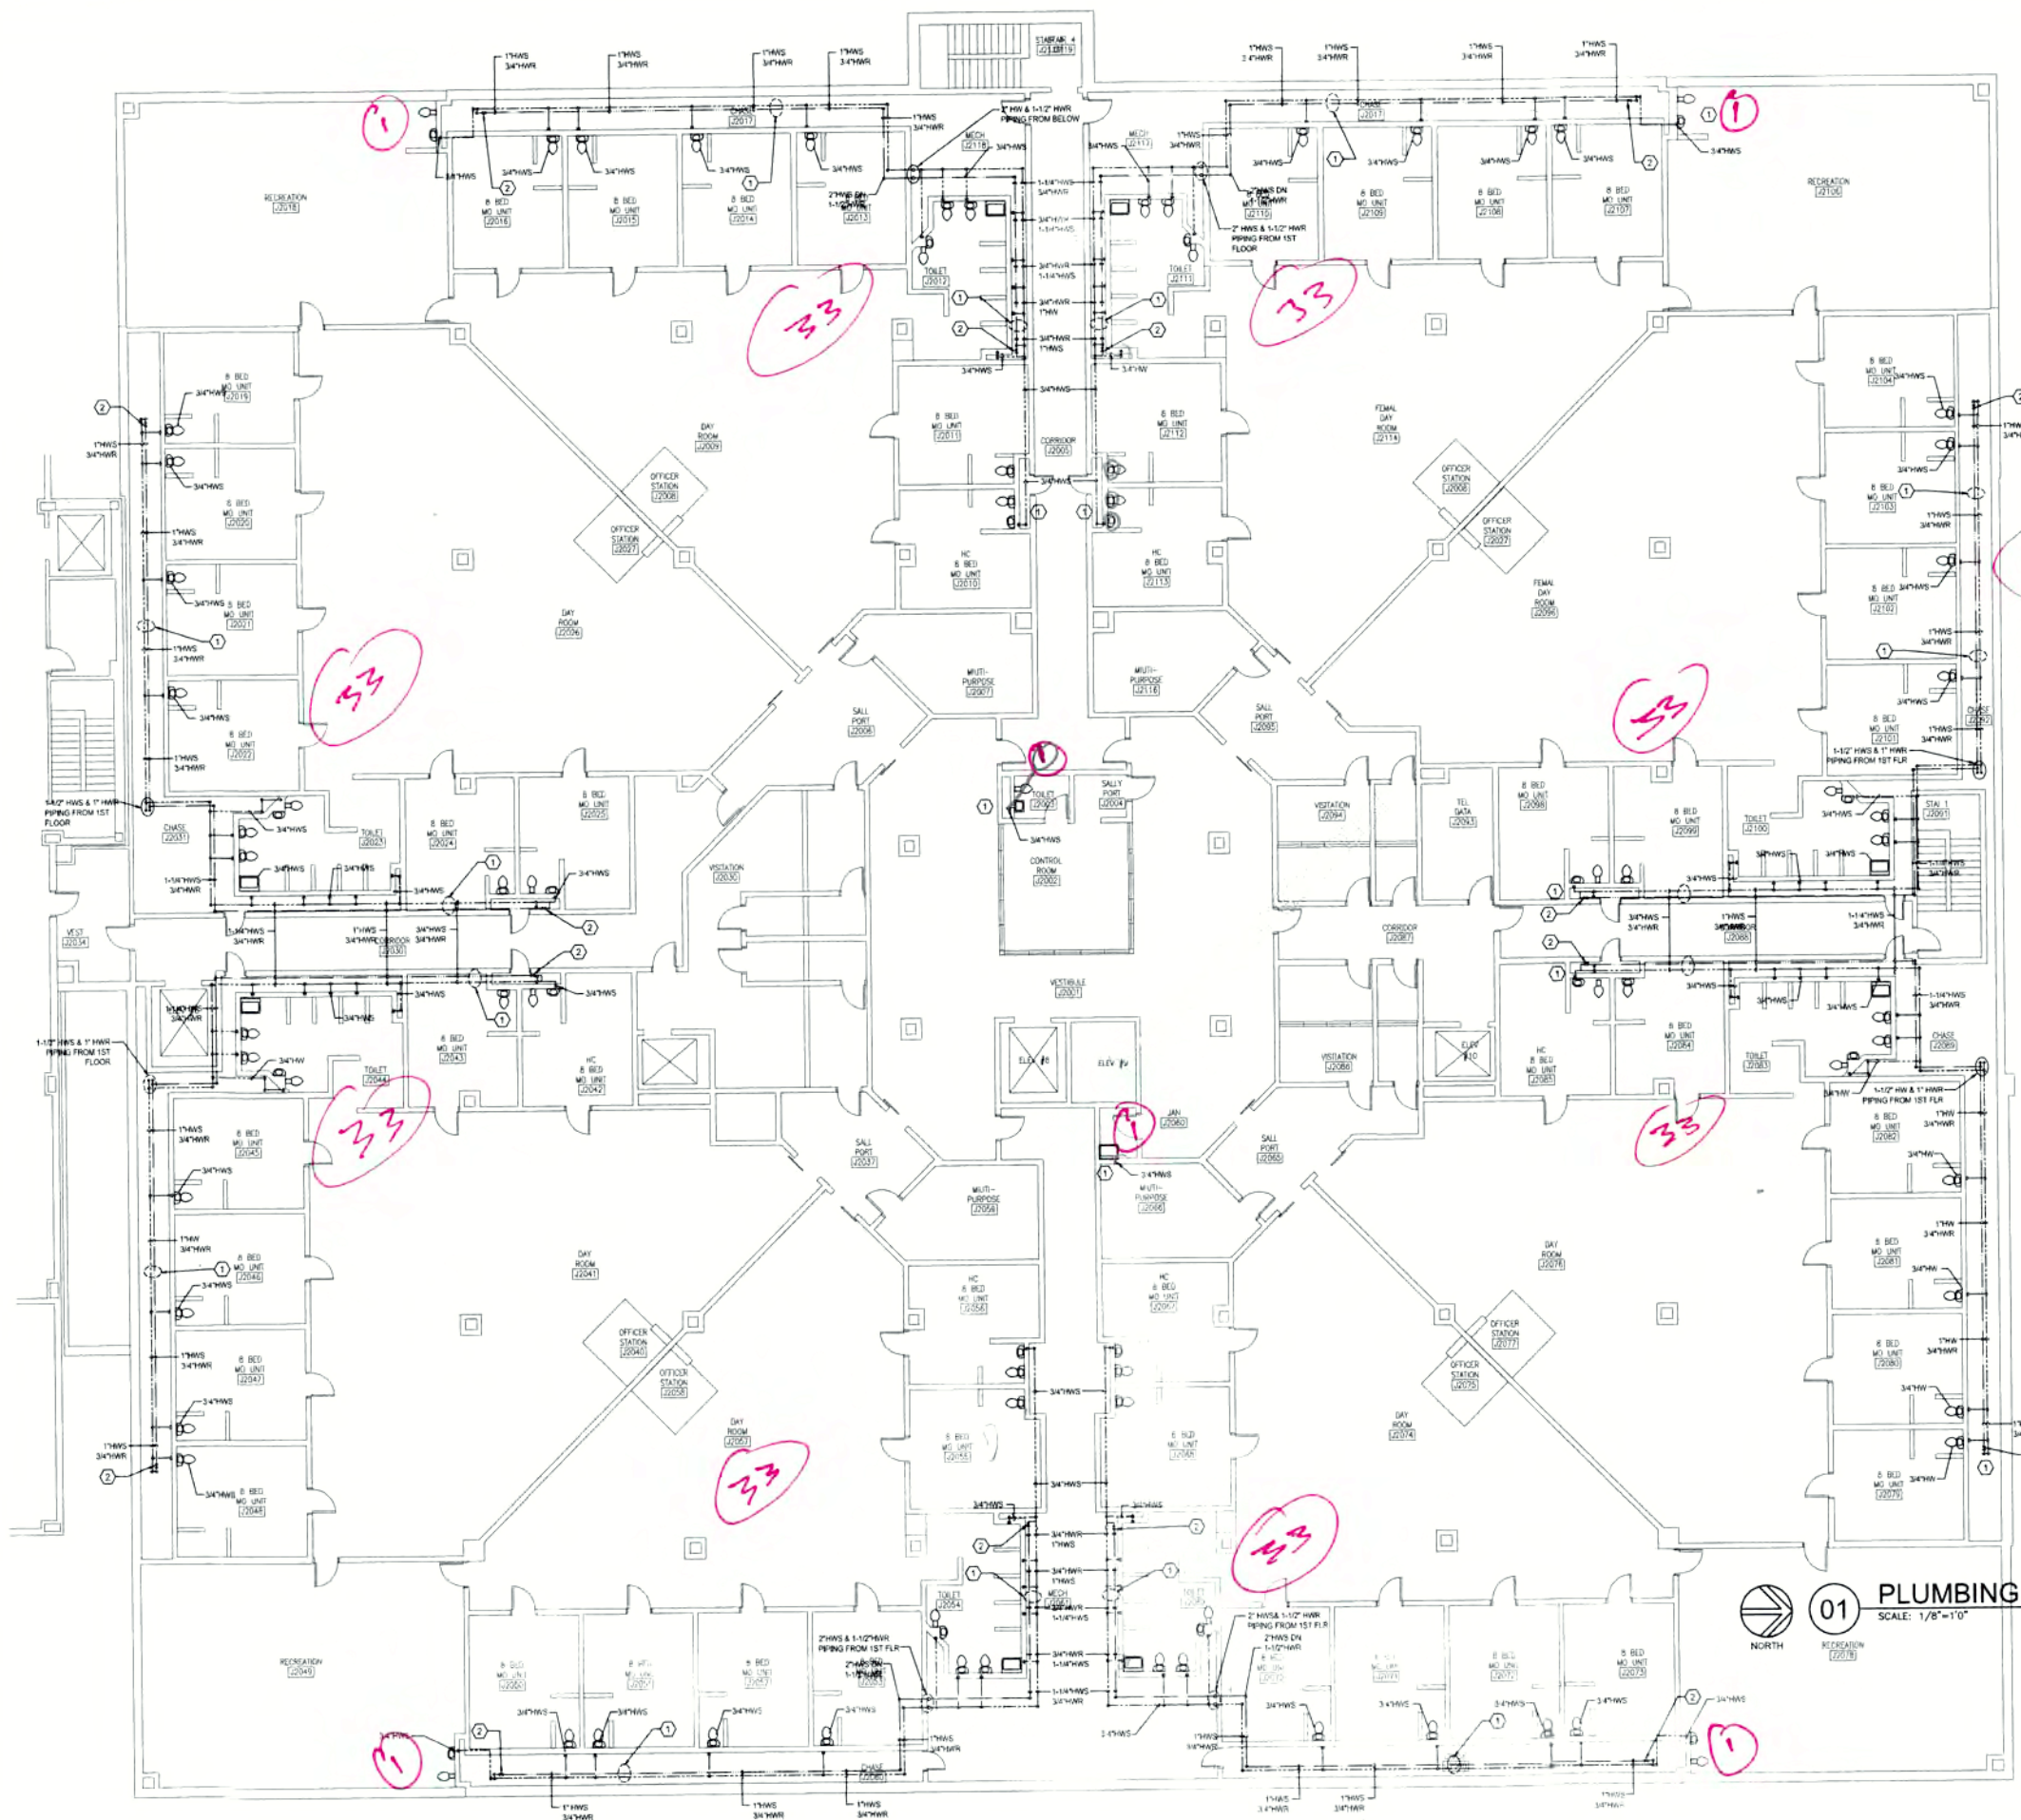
STAIRWAY 4 J2119

1"HWS 3/4"HWR

1"HWS 3/4"HWR

1"HWS 3/4"HWR

1"HWS 3/4"HWR

1"HWS 3/4"HWR

1"HWS 3/4"HWR

1"HWS 3/4"HWR

1"HWS 3/4"HWR

CHASE J2017

2" HW & 1-1/2" HWR PIPING FROM BELOW

1"HWS 3/4"HWR

MECH J2118

3/4"HWS

MECH J2117

RECREATION J2018

8 BED MO UNIT J2016

8 BED MO UNIT J2015

8 BED MO UNIT J2014

1-1/2"HWR J2013

2"HWS DN

TOILET J2012

TOILET J2111

2" HWS & 1-1/2" HWR PIPING FROM 1ST FLOOR

8 BED MO UNIT J2109

8 BED MO UNIT J2108

8 BED MO UNIT J2107

RECREATION J2106

33

33

1

1

1

8 BED MO UNIT J2019

8 BED MO UNIT J2020

8 BED MO UNIT J2021

8 BED MO UNIT J2022

DAY ROOM J2009

OFFICER STATION J2008

OFFICER STATION J2027

DAY ROOM J2026

8 BED MO UNIT J2011

8 BED MO UNIT J2112

CORRIDOR J2005

HC 8 BED MO UNIT J2010

HC 8 BED MO UNIT J2113

FEMAL DAY ROOM J2114

OFFICER STATION J2008

OFFICER STATION J2027

FEMAL DAY ROOM J2096

8 BED MO UNIT J2104

8 BED MO UNIT J2103

8 BED MO UNIT J2102

8 BED MO UNIT J2101

CHASE J2092

1-1/2" HWS & 1" HWR PIPING FROM 1ST FLR

33

33

MULTI-PURPOSE J2007

MULTI-PURPOSE J2116

SALL PORT J2006

SALL PORT J2095

TOILET J2003

SALLY PORT J2004

CONTROL ROOM J2002

1-1/2" HWS & 1" HWR PIPING FROM 1ST FLOOR

CHASE J2031

TOILET J2023

8 BED MO UNIT J2024

8 BED MO UNIT J2025

VISITATION J2030

CORRIDOR J2030

VEST J2034

VISITATION J2094

TEL DATA J2043

8 BED MO UNIT J2098

8 BED MO UNIT J2099

TOILET J2100

STAI 1 J2091

CORRIDOR J2087

CORRIDOR J2088

VESTIBULE J2001

1-1/2" HWS & 1" HWR PIPING FROM 1ST FLOOR

TOILET J2044

8 BED MO UNIT J2043

HC 8 BED MO UNIT J2042

ELEV #8

ELEV #9

ELEV #10

VISITATION J2086

HC 8 BED MO UNIT J2085

8 BED MO UNIT J2084

TOILET J2083

CHASE J2089

1-1/2" HW & 1" HWR PIPING FROM 1ST FLR

33

33

33

JAN J2060

1

SALL PORT J2037

SALL PORT J2065

MULTI-PURPOSE J2056

MULTI-PURPOSE J2066

8 BED MO UNIT J2045

8 BED MO UNIT J2046

8 BED MO UNIT J2047

8 BED MO UNIT J2048

DAY ROOM J2041

OFFICER STATION J2040

OFFICER STATION J2058

HC 8 BED MO UNIT J2056

HC 8 BED MO UNIT J2067

8 BED MO UNIT J2055

8 BED MO UNIT J2068

DAY ROOM J2076

OFFICER STATION J2077

OFFICER STATION J2075

DAY ROOM J2074

8 BED MO UNIT J2082

8 BED MO UNIT J2081

8 BED MO UNIT J2080

8 BED MO UNIT J2079

DAY ROOM J2057

33

33

TOILET J2054

MECH J2053

2"HWS & 1-1/2"HWR PIPING FROM 1ST FLR

2" HWS & 1-1/2" HWR PIPING FROM 1ST FLR

2"HWS DN 1-1/2"HWR

RECREATION J2049

8 BED MO UNIT J2050

8 BED MO UNIT J2051

8 BED MO UNIT J2052

CHASE J2060

8 BED MO UNIT J2071

8 BED MO UNIT J2072

8 BED MO UNIT J2073

RECREATION J2078

1

1

NORTH

01 PLUMBING

SCALE: 1/8"=1'0"